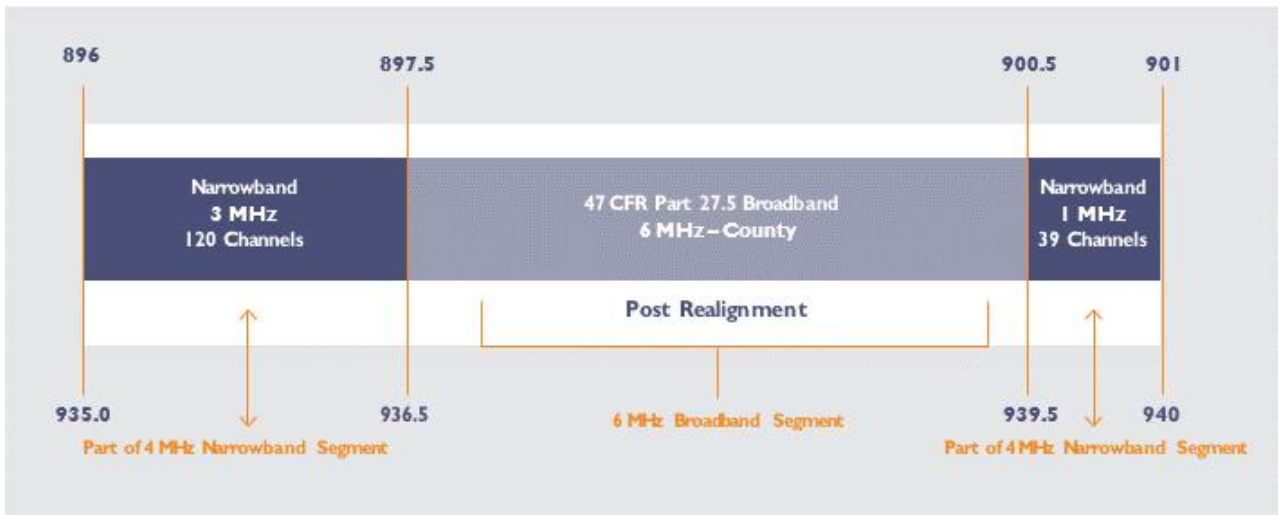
896

897.5

900.5

901

Narrowband
3 MHz
120 Channels

47 CFR Part 27.5 Broadband
6 MHz – County

Narrowband
1 MHz
39 Channels

Post Realignment

935.0

936.5

939.5

940

Part of 4 MHz Narrowband Segment

6 MHz Broadband Segment

Part of 4 MHz Narrowband Segment